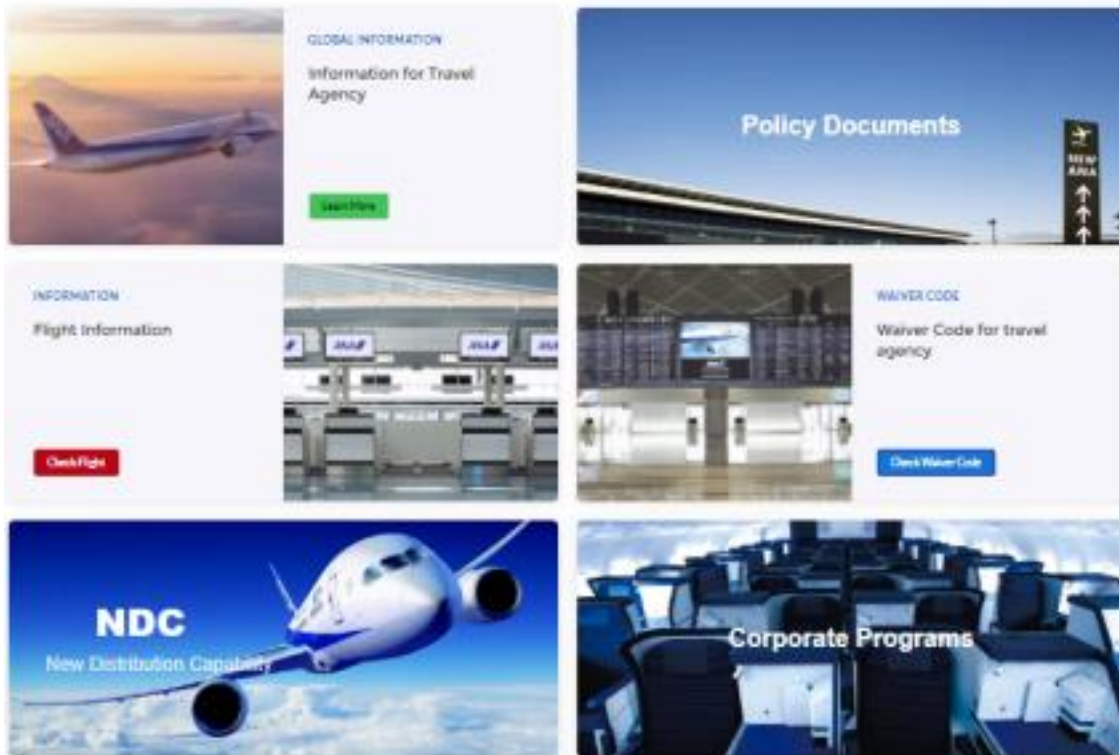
GLOBAL INFORMATION

Information for Travel Agency

Learn More

Policy Documents

NEW ANA

INFORMATION

Flight Information

Check Flight

ANA ANA ANA

WAIVER CODE

Waiver Code for travel agency

Check Waiver Code

NDC

New Distribution Capability

Corporate Programs